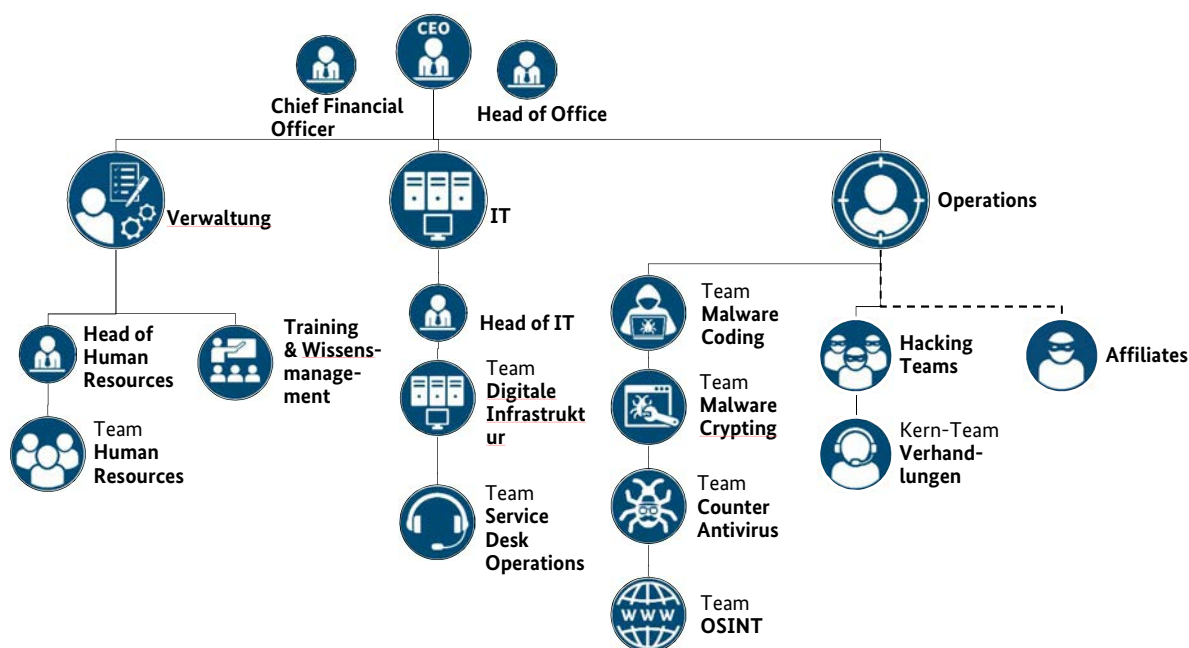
CEO

Chief Financial Officer

Head of Office

Verwaltung

IT

Operations

Head of Human Resources

Training & Wissensmanagement

Team Human Resources

Head of IT

Team Digitale Infrastruktur

Team Service Desk Operations

Team Malware Coding

Team Malware Crypting

Team Counter Antivirus

Team OSINT

WWW

Hacking Teams

Affiliates

Kern-Team Verhandlungen